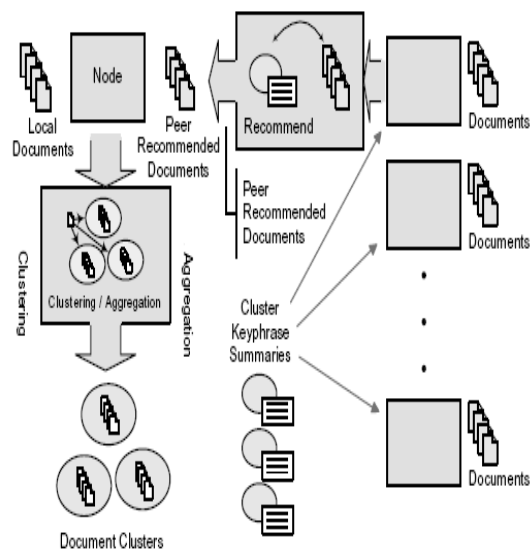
Node

Local Documents

Peer Recommended Documents

Recommend

Documents

Peer Recommended Documents

Clustering

Aggregation

Clustering / Aggregation

Documents

Cluster Keyphrase Summaries

Documents

Document Clusters